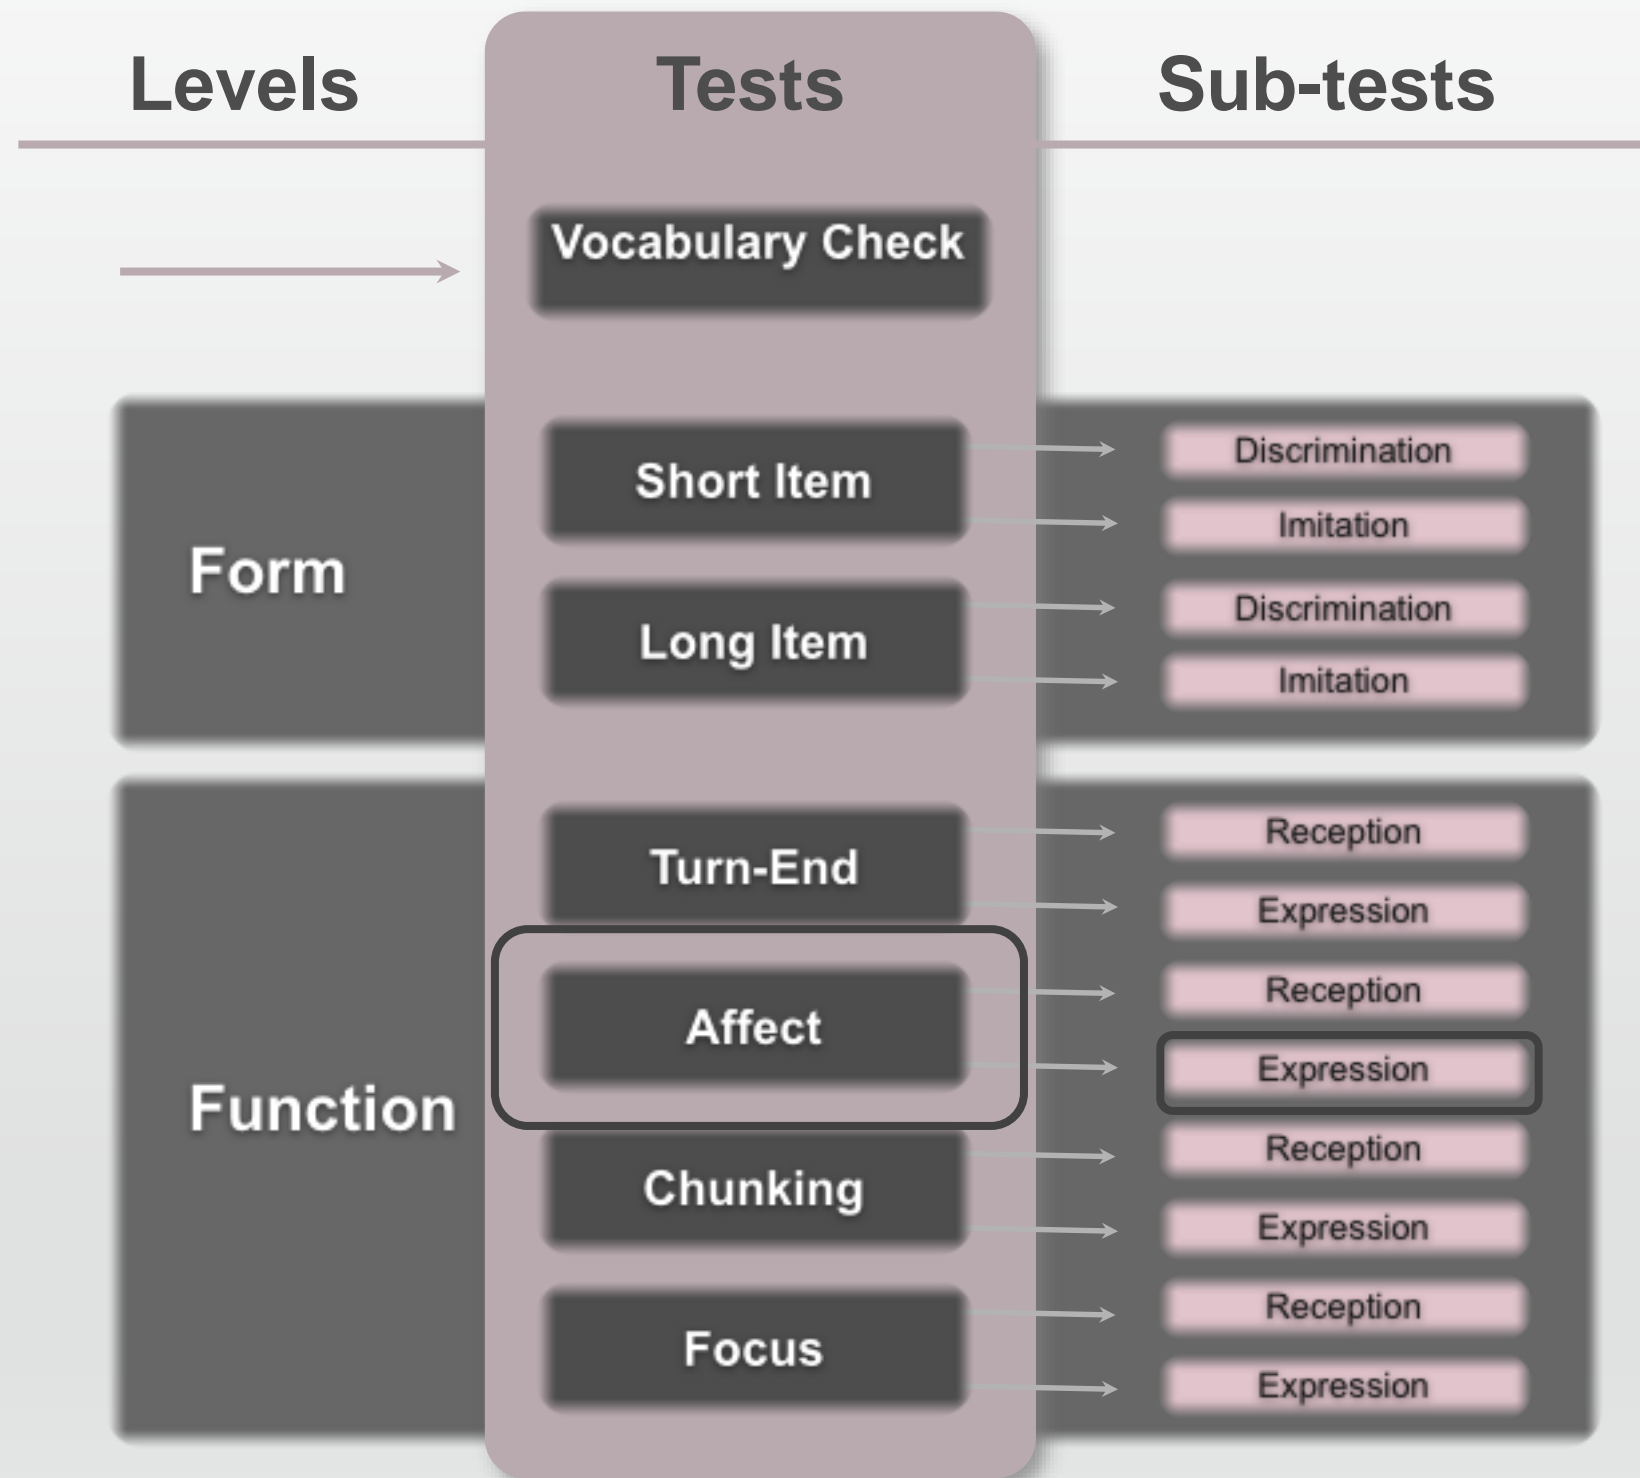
Levels

Tests

Sub-tests

Vocabulary Check

Form

Short Item

Discrimination

Imitation

Long Item

Discrimination

Imitation

Function

Turn-End

Reception

Expression

Affect

Reception

Expression

Chunking

Reception

Expression

Focus

Reception

Expression